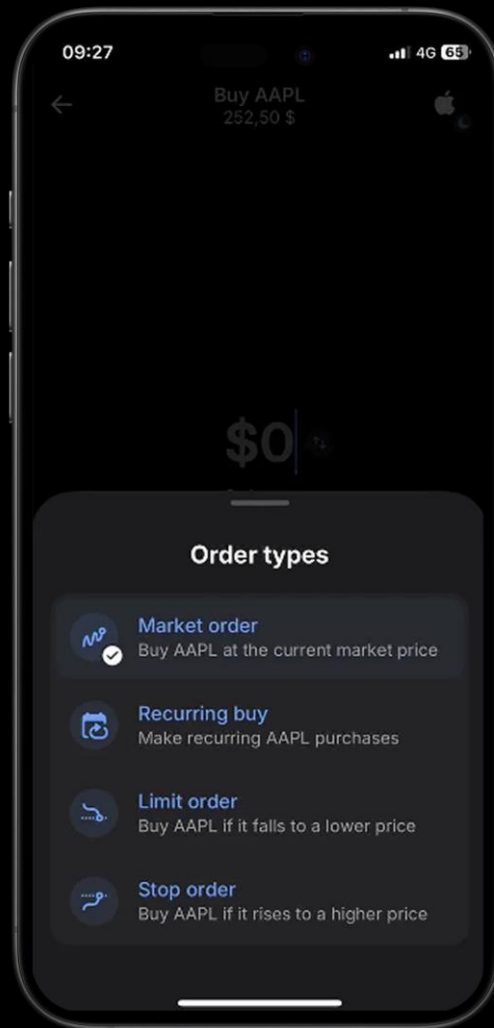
09:27
4G 65

Buy AAPL
252,50 $

$0

Order types

Market order
Buy AAPL at the current market price

Recurring buy
Make recurring AAPL purchases

Limit order
Buy AAPL if it falls to a lower price

Stop order
Buy AAPL if it rises to a higher price